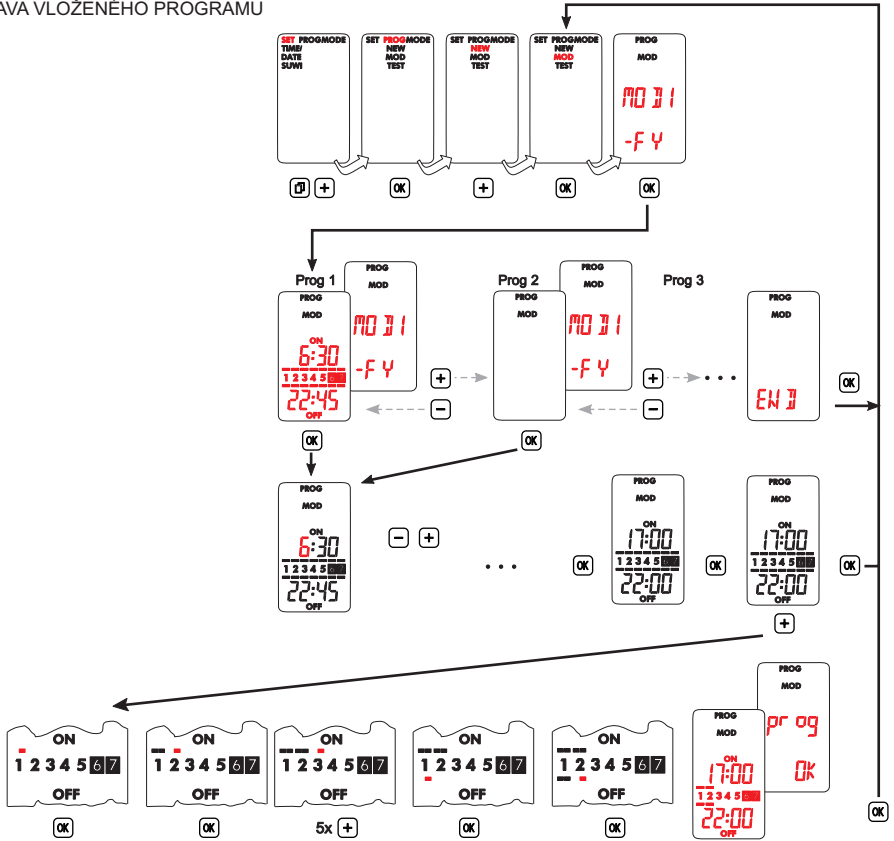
AVA VLOŽENÉHO PROGRAMU

SET PROGMODE
TIME/
DATE
SUWI

SET PROGMODE
NEW
MOD
TEST

SET PROGMODE
NEW
MOD
TEST

SET PROGMODE
NEW
MOD
TEST

PROG
MOD
MODI
-FY

+ OK + OK OK

Prog 1
PROG
MOD
MODI
-FY

PROG
MOD
ON
6:30
1 2 3 4 5 6 7
22:45
OFF

Prog 2
PROG
MOD
MODI
-FY

PROG
MOD

Prog 3
PROG
MOD
END

+ − + − OK OK OK

PROG
MOD
ON
6:30
1 2 3 4 5 6 7
22:45
OFF

− +

OK
PROG
MOD
ON
17:00
1 2 3 4 5 6 7
22:00
OFF

OK
PROG
MOD
ON
17:00
1 2 3 4 5 6 7
22:00
OFF

OK +

ON
1 2 3 4 5 6 7
OFF

ON
1 2 3 4 5 6 7
OFF

ON
1 2 3 4 5 6 7
OFF

ON
1 2 3 4 5 6 7
OFF

ON
1 2 3 4 5 6 7
OFF

PROG
MOD
ON
17:00
1 2 3 4 5 6 7
22:00
OFF

PROG
MOD
prog
OK

OK OK 5x + OK OK OK